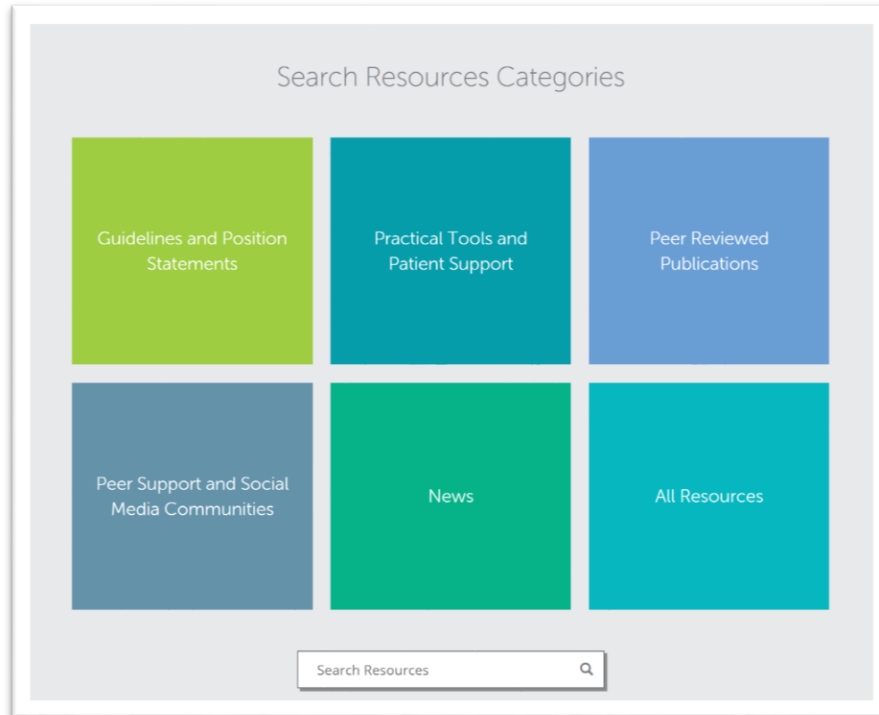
Search Resources Categories

Guidelines and Position Statements

Practical Tools and Patient Support

Peer Reviewed Publications

Peer Support and Social Media Communities

News

All Resources

Search Resources